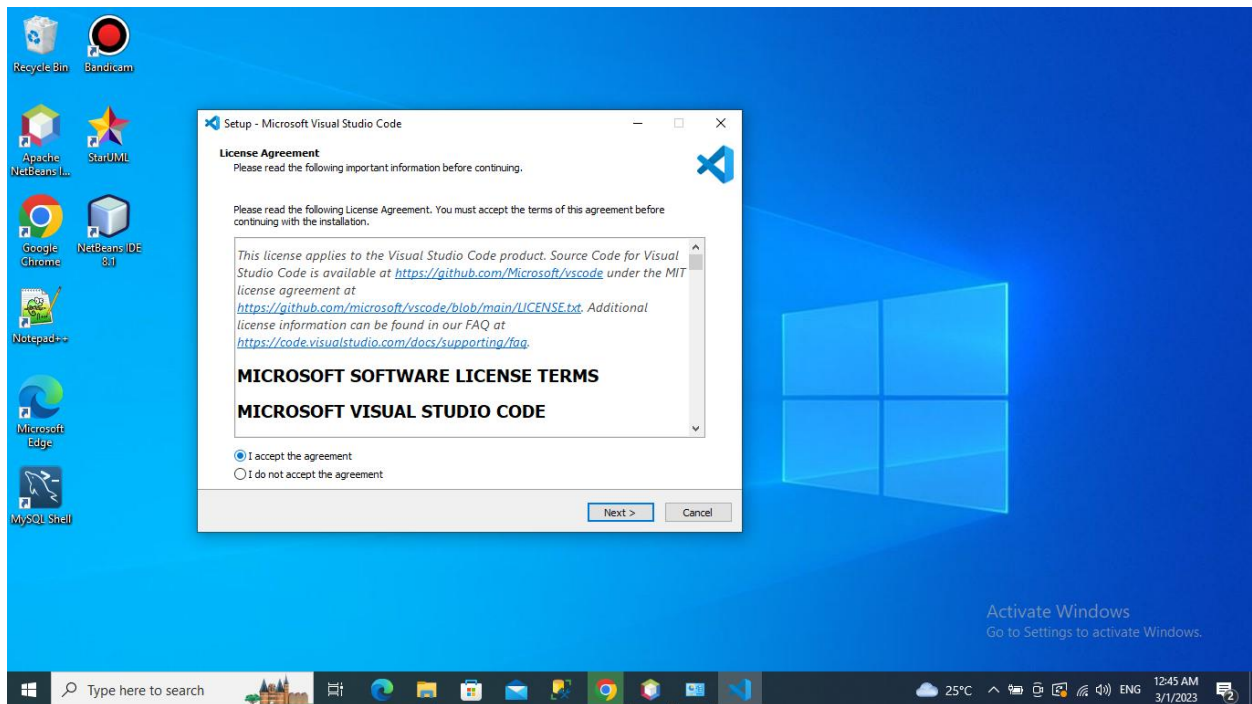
Recycle Bin
Bandicam
Apache NetBeans I...
StarUML
Google Chrome
NetBeans IDE 8.1
Notepad++
Microsoft Edge
MySQL Shell

Setup - Microsoft Visual Studio Code

License Agreement
Please read the following important information before continuing.

Please read the following License Agreement. You must accept the terms of this agreement before continuing with the installation.

This license applies to the Visual Studio Code product. Source Code for Visual Studio Code is available at https://github.com/Microsoft/vscode under the MIT license agreement at https://github.com/microsoft/vscode/blob/main/LICENSE.txt. Additional license information can be found in our FAQ at https://code.visualstudio.com/docs/supporting/faq.

MICROSOFT SOFTWARE LICENSE TERMS

MICROSOFT VISUAL STUDIO CODE

I accept the agreement
I do not accept the agreement

Next >
Cancel

Activate Windows
Go to Settings to activate Windows.

Type here to search
25°C
ENG
12:45 AM
3/1/2023
2